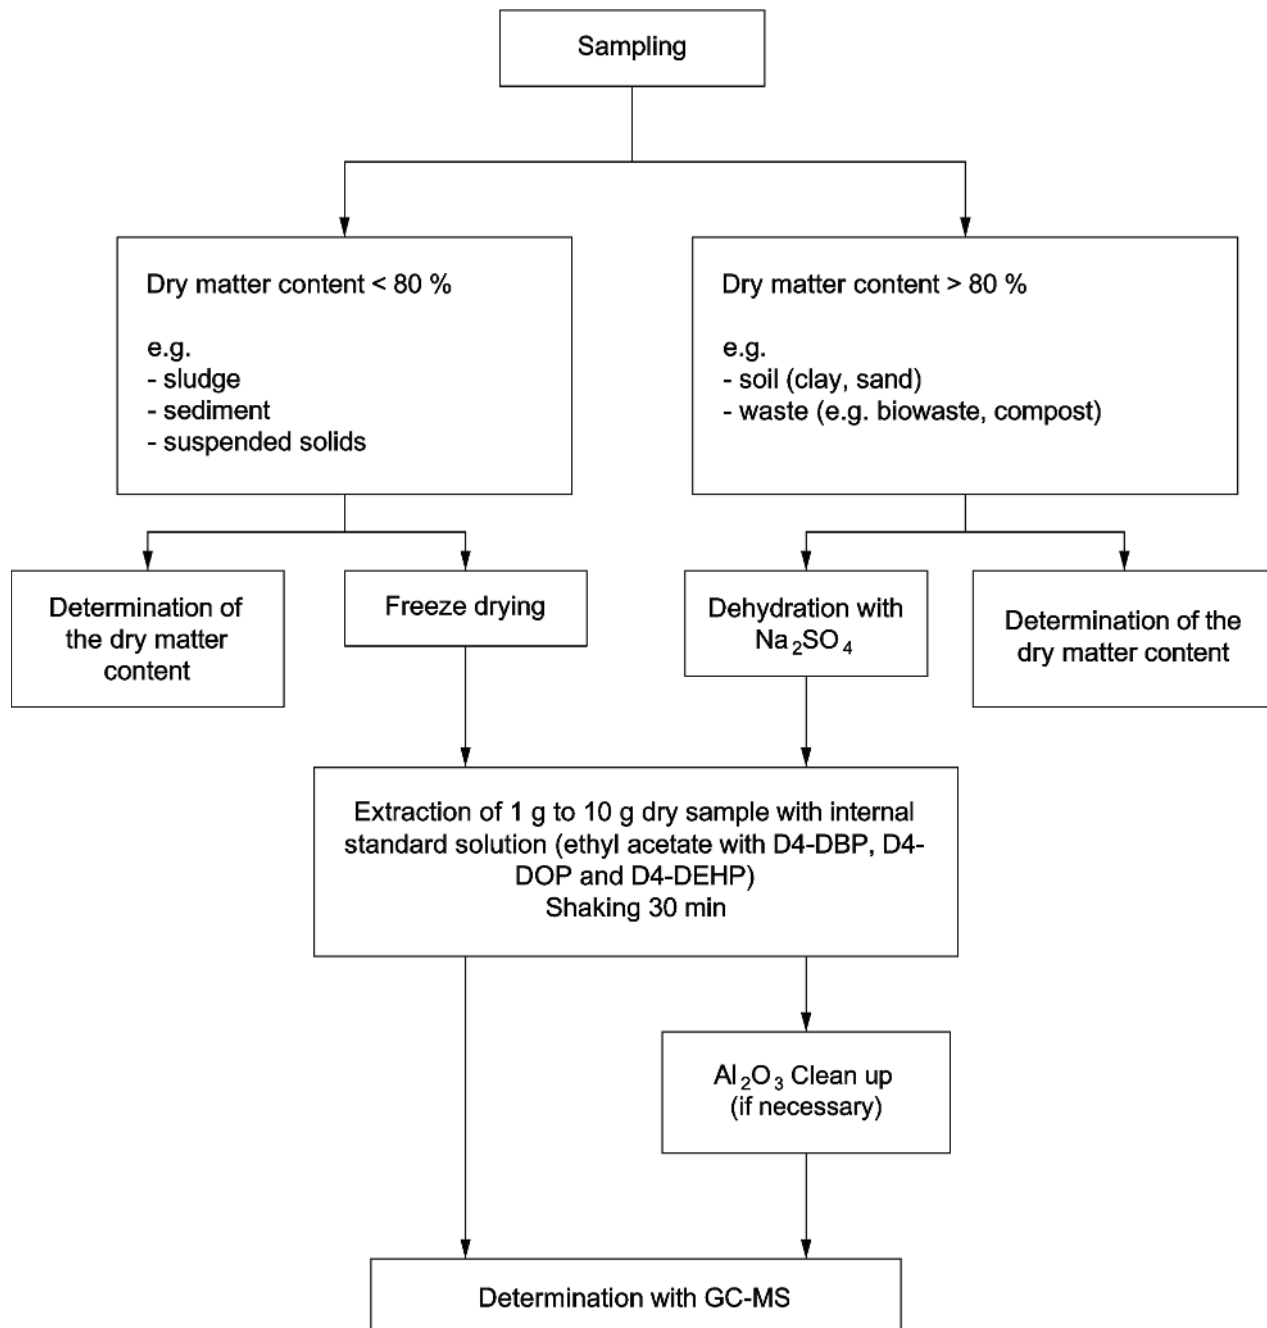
Sampling

Dry matter content < 80 %

e.g.
- sludge
- sediment
- suspended solids

Dry matter content > 80 %

e.g.
- soil (clay, sand)
- waste (e.g. biowaste, compost)

Determination of the dry matter content

Freeze drying

Dehydration with $Na_2SO_4$

Determination of the dry matter content

Extraction of 1 g to 10 g dry sample with internal standard solution (ethyl acetate with D4-DBP, D4-DOP and D4-DEHP)
Shaking 30 min

$Al_2O_3$ Clean up (if necessary)

Determination with GC-MS